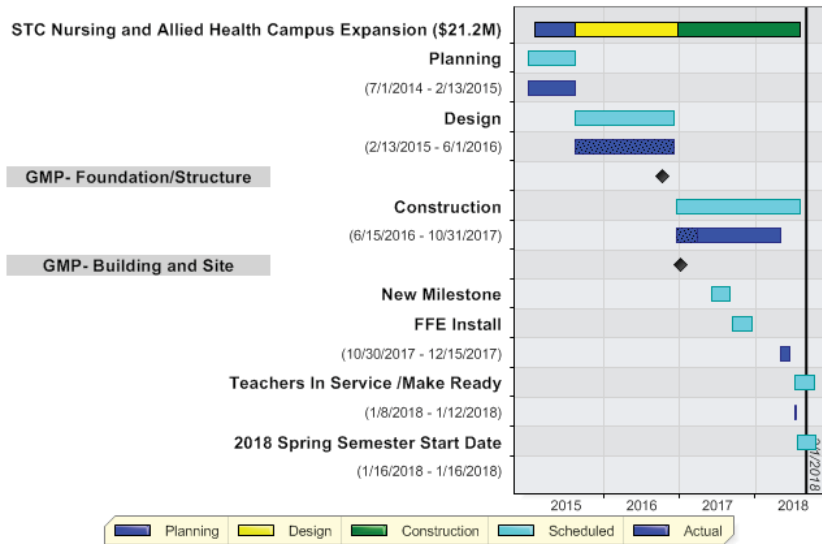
STC Nursing and Allied Health Campus Expansion ($21.2M)

Planning

(7/1/2014 - 2/13/2015)

Design

(2/13/2015 - 6/1/2016)

GMP- Foundation/Structure

Construction

(6/15/2016 - 10/31/2017)

GMP- Building and Site

New Milestone

FFE Install

(10/30/2017 - 12/15/2017)

Teachers In Service /Make Ready

(1/8/2018 - 1/12/2018)

2018 Spring Semester Start Date

(1/16/2018 - 1/16/2018)

2015 2016 2017 2018

1/1/2018

Planning Design Construction Scheduled Actual